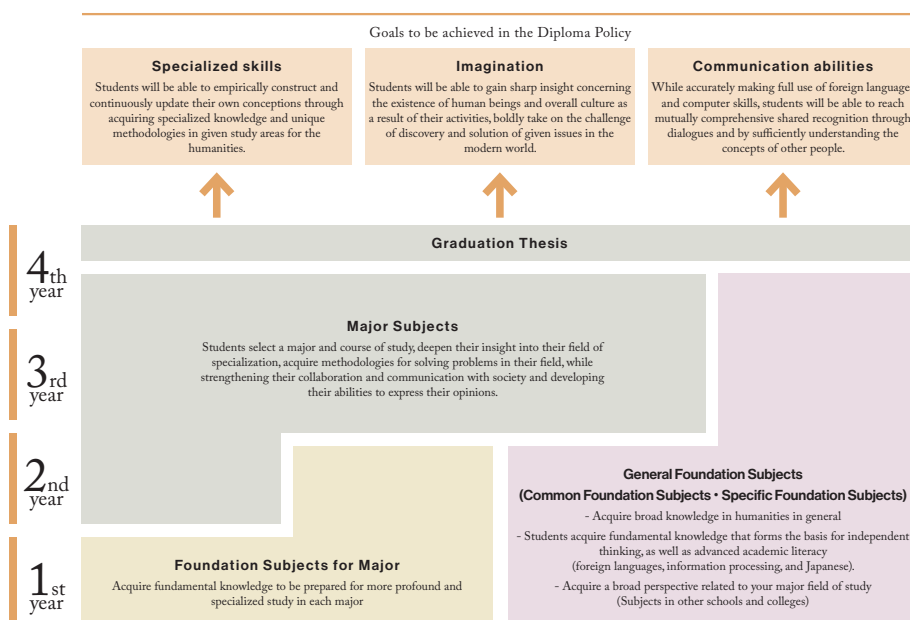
Goals to be achieved in the Diploma Policy

**Specialized skills**

Students will be able to empirically construct and continuously update their own conceptions through acquiring specialized knowledge and unique methodologies in given study areas for the humanities.

**Imagination**

Students will be able to gain sharp insight concerning the existence of human beings and overall culture as a result of their activities, boldly take on the challenge of discovery and solution of given issues in the modern world.

**Communication abilities**

While accurately making full use of foreign language and computer skills, students will be able to reach mutually comprehensive shared recognition through dialogues and by sufficiently understanding the concepts of other people.

4th year

3rd year

2nd year

1st year

**Graduation Thesis**

**Major Subjects**

Students select a major and course of study, deepen their insight into their field of specialization, acquire methodologies for solving problems in their field, while strengthening their collaboration and communication with society and developing their abilities to express their opinions.

**General Foundation Subjects (Common Foundation Subjects・Specific Foundation Subjects)**

- Acquire broad knowledge in humanities in general

- Students acquire fundamental knowledge that forms the basis for independent thinking, as well as advanced academic literacy (foreign languages, information processing, and Japanese).

- Acquire a broad perspective related to your major field of study (Subjects in other schools and colleges)

**Foundation Subjects for Major**

Acquire fundamental knowledge to be prepared for more profound and specialized study in each major